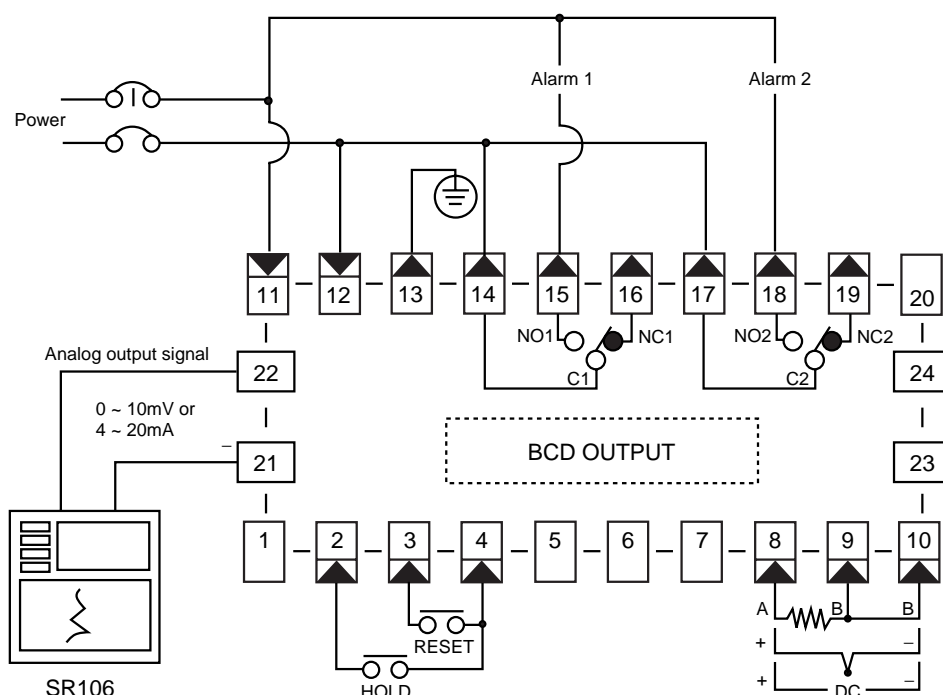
Power

Alarm 1

Alarm 2

11 12 13 14 15 16 17 18 19 20

NO1 NC1 C1 NO2 NC2 C2

Analog output signal

22

0 ~ 10mV or 4 ~ 20mA

–

21

24

BCD OUTPUT

23

1 2 3 4 5 6 7 8 9 10

RESET

HOLD

A B B

+ –

+ DC –

SR106